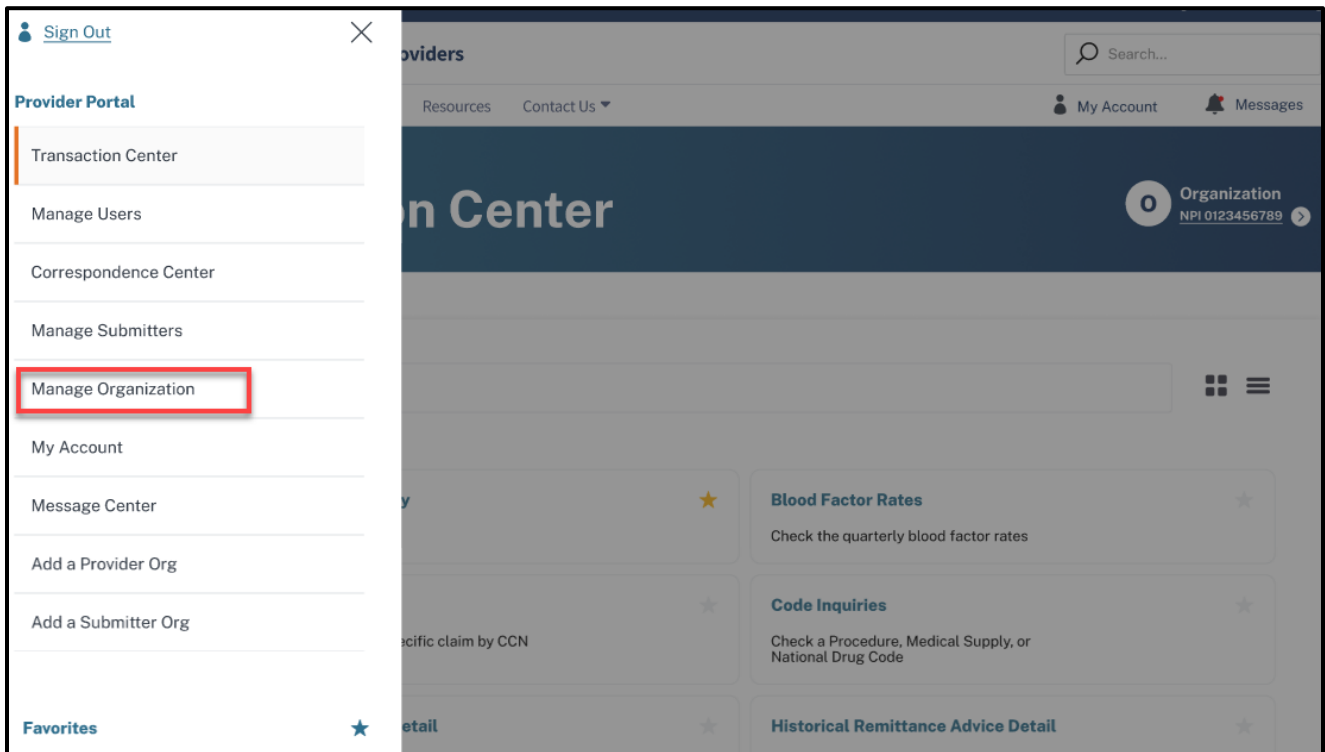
Sign Out

Provider Portal

Transaction Center

Manage Users

Correspondence Center

Manage Submitters

Manage Organization

My Account

Message Center

Add a Provider Org

Add a Submitter Org

Favorites

oviders

Search...

Resources

Contact Us

My Account

Messages

on Center

O

Organization

NPI 0123456789

y

Blood Factor Rates

Check the quarterly blood factor rates

Code Inquiries

ecific claim by CCN

Check a Procedure, Medical Supply, or National Drug Code

etail

Historical Remittance Advice Detail